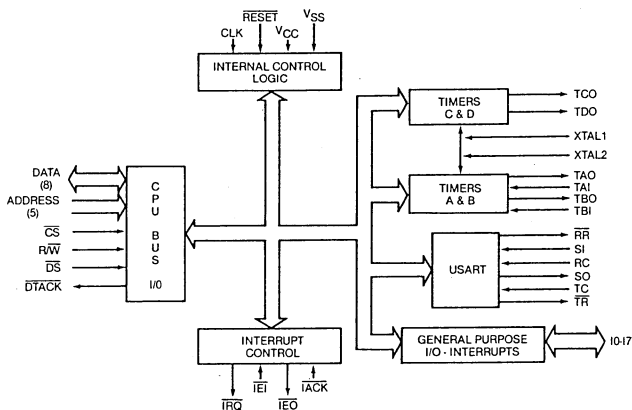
CLK
$\overline{RESET}$
$V_{CC}$
$V_{SS}$

INTERNAL CONTROL LOGIC

TIMERS C & D
TCO
TDO
XTAL1
XTAL2

DATA (8)
ADDRESS (5)
$\overline{CS}$
$R/\overline{W}$
$\overline{DS}$
$\overline{DTACK}$

C P U BUS I/0

TIMERS A & B
TAO
TAI
TBO
TBI

USART
$\overline{RR}$
SI
RC
SO
TC
$\overline{TR}$

INTERRUPT CONTROL
$\overline{IRQ}$
$\overline{IEI}$
$\overline{IEO}$
$\overline{IACK}$

GENERAL PURPOSE I/O - INTERRUPTS
I0-I7